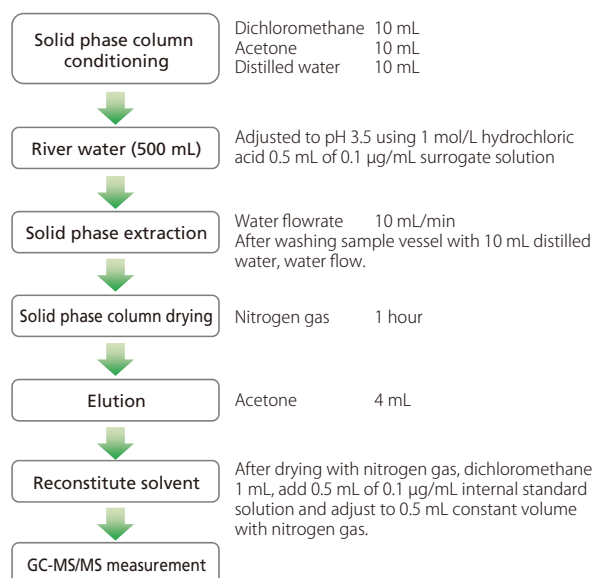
Solid phase column conditioning

Dichloromethane 10 mL
Acetone 10 mL
Distilled water 10 mL

River water (500 mL)

Adjusted to pH 3.5 using 1 mol/L hydrochloric acid 0.5 mL of 0.1 μg/mL surrogate solution

Solid phase extraction

Water flowrate 10 mL/min
After washing sample vessel with 10 mL distilled water, water flow.

Solid phase column drying

Nitrogen gas 1 hour

Elution

Acetone 4 mL

Reconstitute solvent

After drying with nitrogen gas, dichloromethane 1 mL, add 0.5 mL of 0.1 μg/mL internal standard solution and adjust to 0.5 mL constant volume with nitrogen gas.

GC-MS/MS measurement